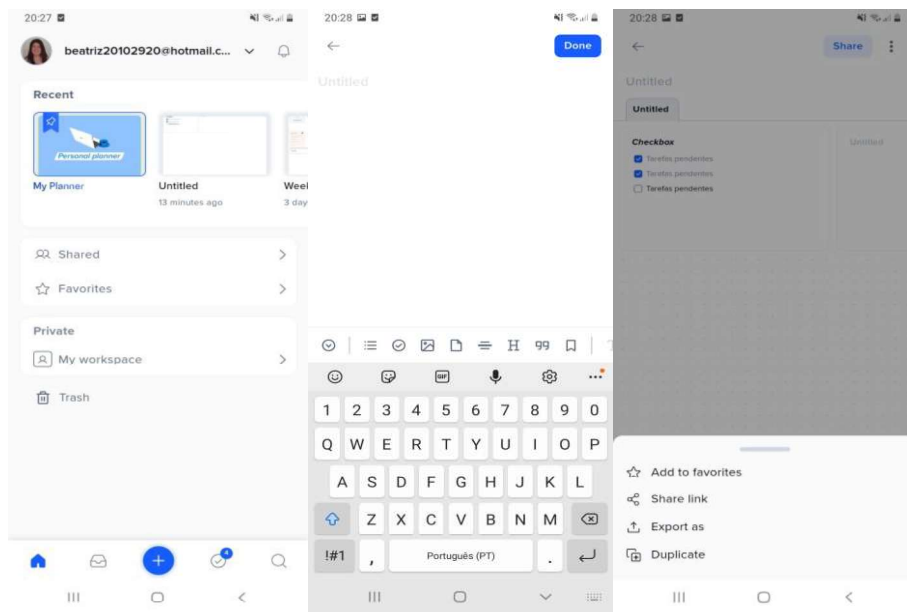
20:27

beatriz20102920@hotmail.c...

Recent

Personal planner

My Planner

Untitled
13 minutes ago

Weel
3 day

Shared

Favorites

Private

My workspace

Trash

4

20:28

Done

Untitled

H 99

GIF

1 2 3 4 5 6 7 8 9 0
Q W E R T Y U I O P
A S D F G H J K L
Z X C V B N M
!#1 , Português (PT) .

20:28

Share

Untitled

Untitled

Checkbox
Tarefas pendentes
Tarefas pendentes
Tarefas pendentes

Untitled

Add to favorites
Share link
Export as
Duplicate